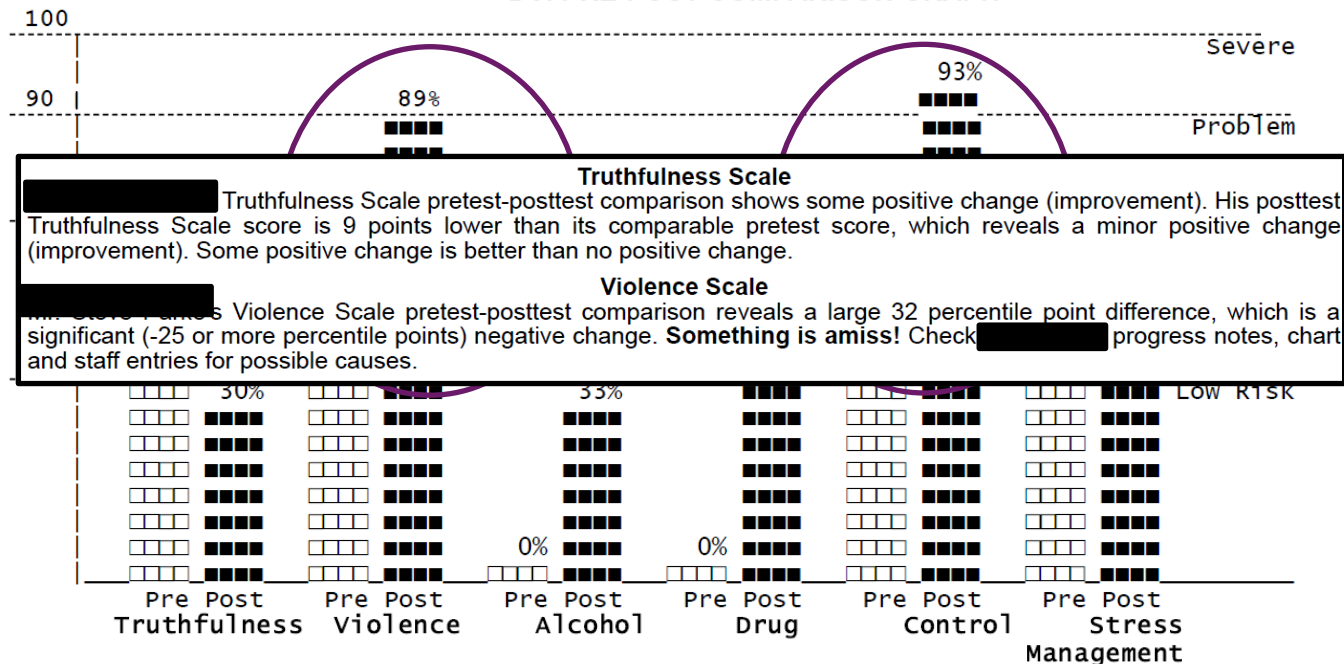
100
Severe
93%
90
89%
Problem

Truthfulness Scale
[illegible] Truthfulness Scale pretest-posttest comparison shows some positive change (improvement). His posttest Truthfulness Scale score is 9 points lower than its comparable pretest score, which reveals a minor positive change (improvement). Some positive change is better than no positive change.

Violence Scale
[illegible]s Violence Scale pretest-posttest comparison reveals a large 32 percentile point difference, which is a significant (-25 or more percentile points) negative change. **Something is amiss!** Check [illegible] progress notes, chart and staff entries for possible causes.

30%
33%
Low Risk
0%
0%
Pre Post
Truthfulness
Pre Post
Violence
Pre Post
Alcohol
Pre Post
Drug
Pre Post
Control
Pre Post
Stress Management